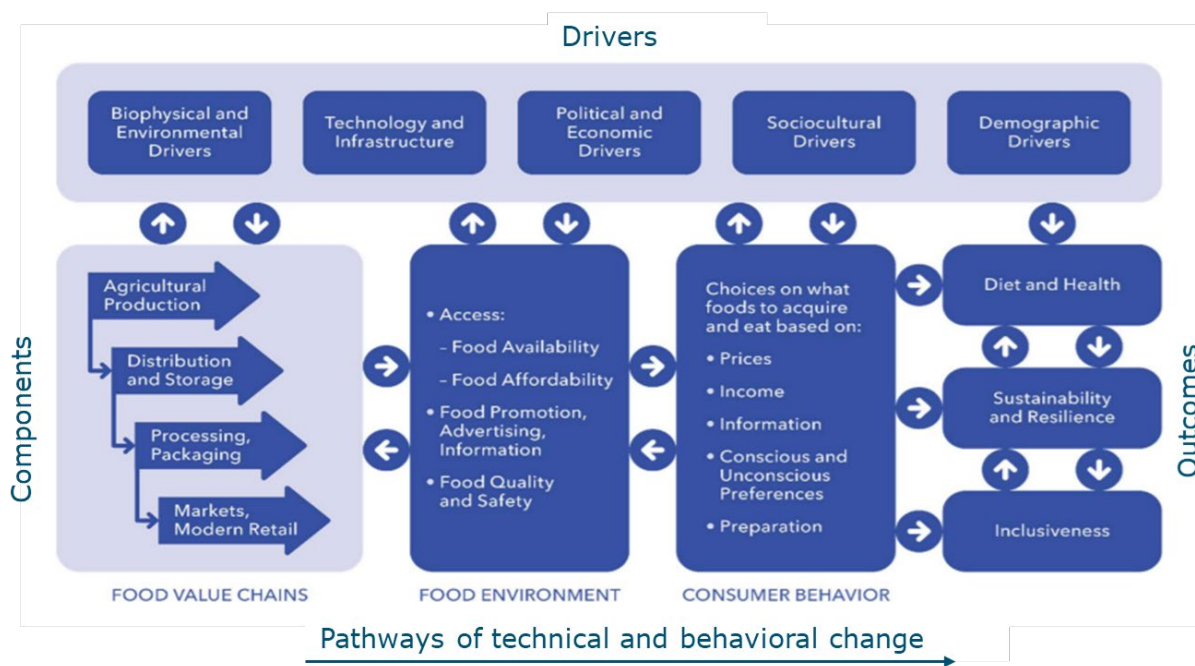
Drivers

Biophysical and Environmental Drivers

Technology and Infrastructure

Political and Economic Drivers

Sociocultural Drivers

Demographic Drivers

Components

Agricultural Production

Distribution and Storage

Processing, Packaging

Markets, Modern Retail

• Access:
– Food Availability
– Food Affordability
• Food Promotion, Advertising, Information
• Food Quality and Safety

Choices on what foods to acquire and eat based on:
• Prices
• Income
• Information
• Conscious and Unconscious Preferences
• Preparation

Diet and Health

Sustainability and Resilience

Inclusiveness

Outcomes

FOOD VALUE CHAINS

FOOD ENVIRONMENT

CONSUMER BEHAVIOR

Pathways of technical and behavioral change